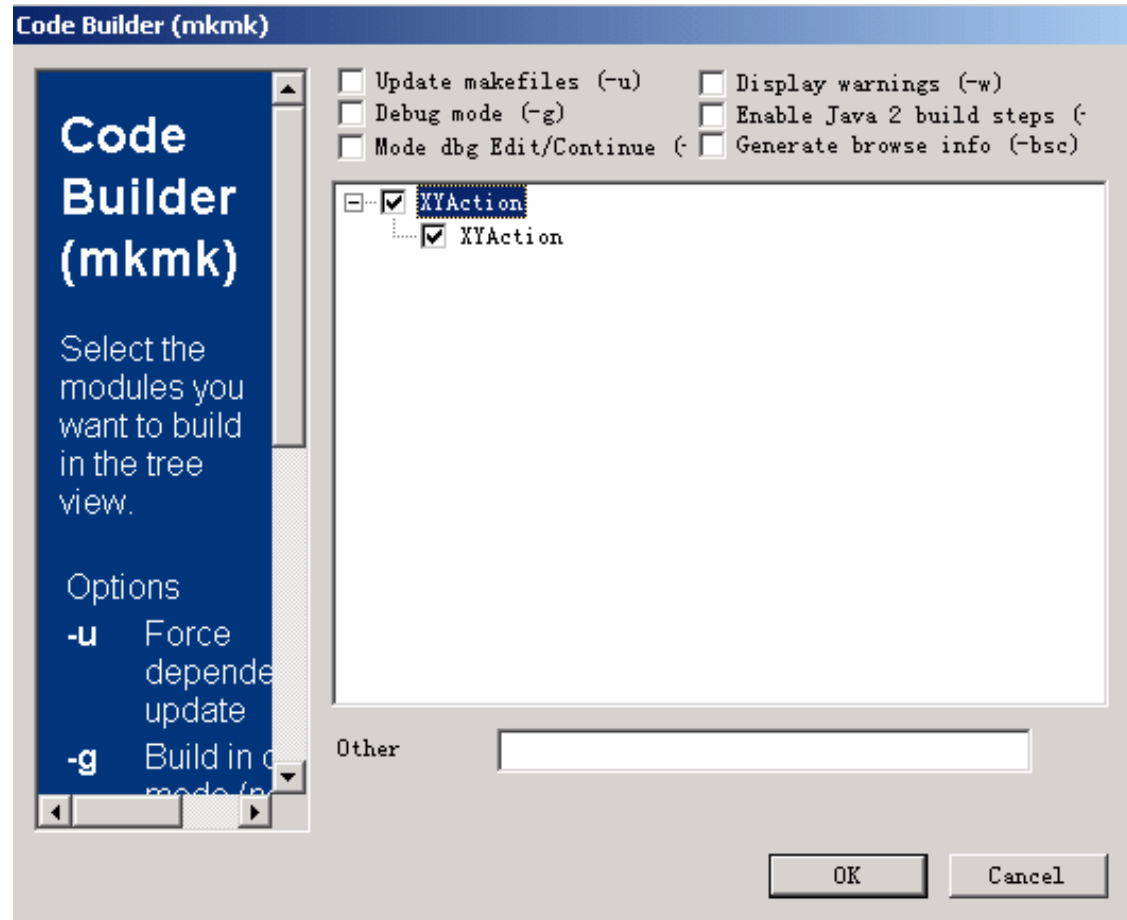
Code Builder (mkmk)

Code Builder (mkmk)

Select the modules you want to build in the tree view.

Options
-u Force depende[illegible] update
-g Build in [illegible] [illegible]

Update makefiles (-u)
Debug mode (-g)
Mode dbg Edit/Continue (-
Display warnings (-w)
Enable Java 2 build steps (-
Generate browse info (-bsc)

XYAction
XYAction

Other

OK
Cancel